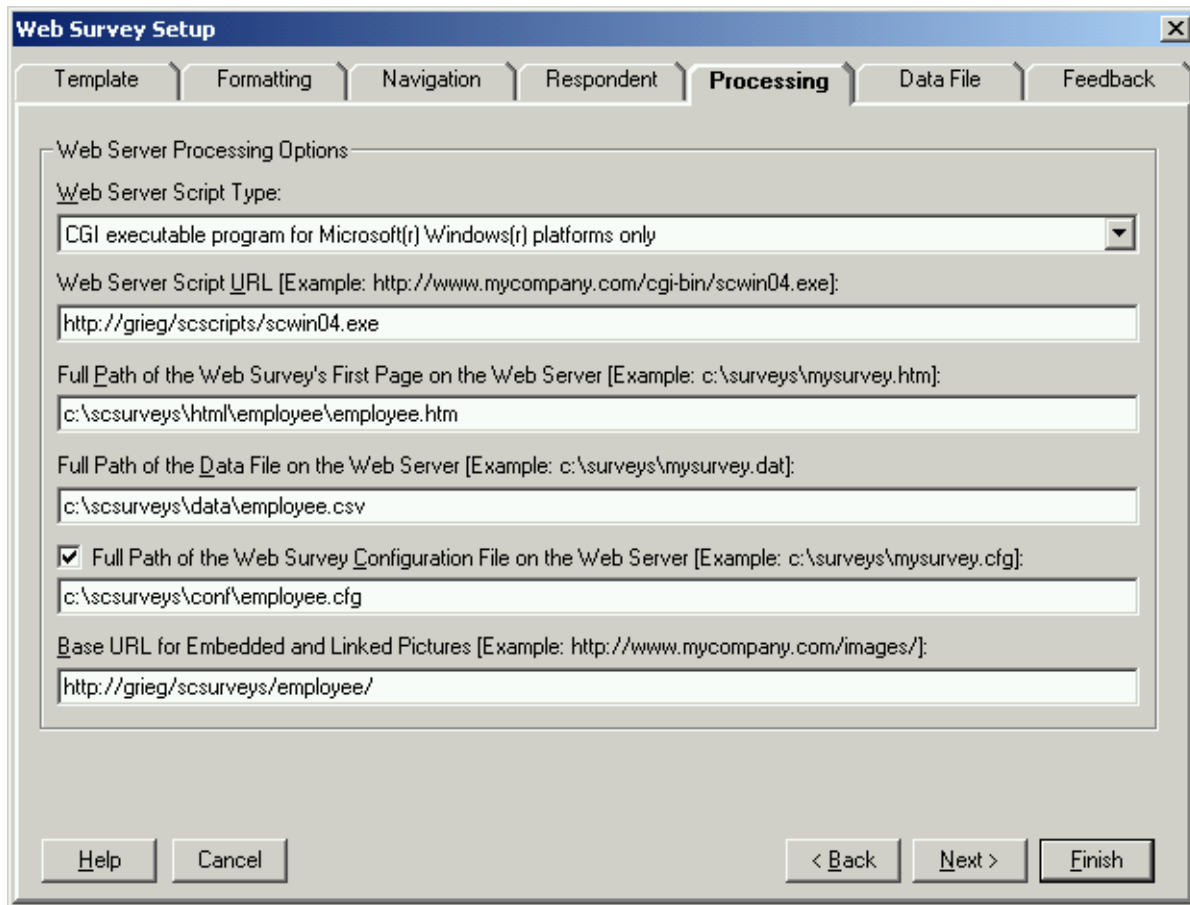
Web Survey Setup

Template | Formatting | Navigation | Respondent | Processing | Data File | Feedback

Web Server Processing Options

Web Server Script Type:

CGI executable program for Microsoft(r) Windows(r) platforms only

Web Server Script URL [Example: http://www.mycompany.com/cgi-bin/scwin04.exe]:

http://grieg/scscripts/scwin04.exe

Full Path of the Web Survey's First Page on the Web Server [Example: c:\surveys\mysurvey.htm]:

c:\scsurveys\html\employee\employee.htm

Full Path of the Data File on the Web Server [Example: c:\surveys\mysurvey.dat]:

c:\scsurveys\data\employee.csv

Full Path of the Web Survey Configuration File on the Web Server [Example: c:\surveys\mysurvey.cfg]:

c:\scsurveys\conf\employee.cfg

Base URL for Embedded and Linked Pictures [Example: http://www.mycompany.com/images/]:

http://grieg/scsurveys/employee/

Help | Cancel | < Back | Next > | Finish